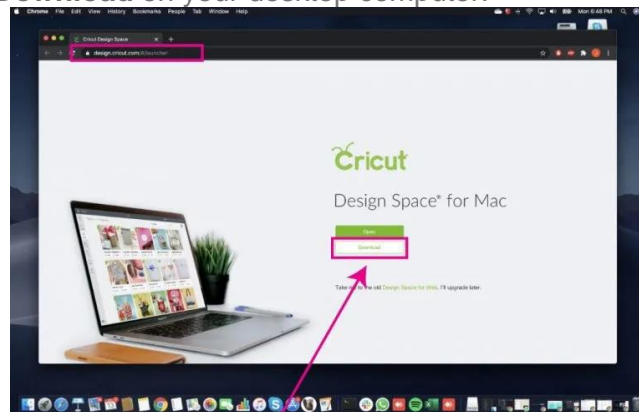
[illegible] on your desktop computer

Chrome File Edit View History Bookmarks People Tab Window Help

Mon 6:48 PM

Cricut Design Space

design.cricut.com/#/launcher

Cricut

Design Space® for Mac

Open

Download

Take me to the old Design Space for Web. I'll upgrade later.